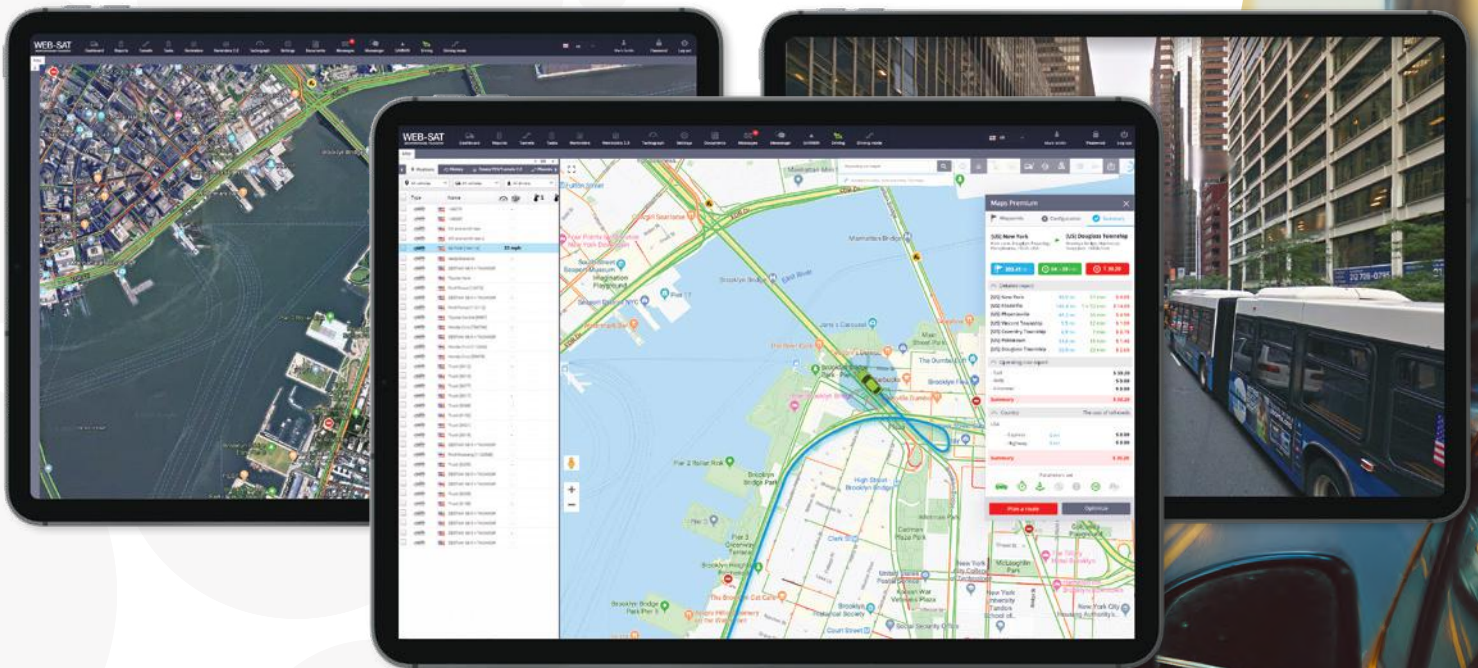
WEB-SAT

Dashboard Reports Transits Tasks Reminders Reminders 2.0 Tachograph Settings Documents Messages Messenger CANBUS Driving Driving mode

WEB-SAT

Maps Premium

Waypoints Configuration Summary

[US] New York

[US] Douglass Township

Plan a route

Optimize

Brooklyn Bridge Park

Pier 2 Roller Rink

Brooklyn Heights Promenade

Jane's Carousel

Manhattan Bridge

Brooklyn Navy Yard

High Street Brooklyn Bridge

Cadman Plaza Park

Brooklyn Bridge Park Pier 1

Brooklyn War Veterans Plaza

New York City Housing Authority's

Court Street

Clark St

McLaughlin Park

New York University Tandon School of

Seaport Museum

Pier 17

Brooklyn Bridge

Manhattan Bridge

FDR Drive

South Street Seaport Museum

Imagination Playground

Seaport District NYC

Brooklyn Flea

The Dumbo Walls

Main Street Park

Brooklyn Bridge Cut Catering

Brooklyn Historical Society

Empire Fulton Ferry

Fulton Street

22 709-0795